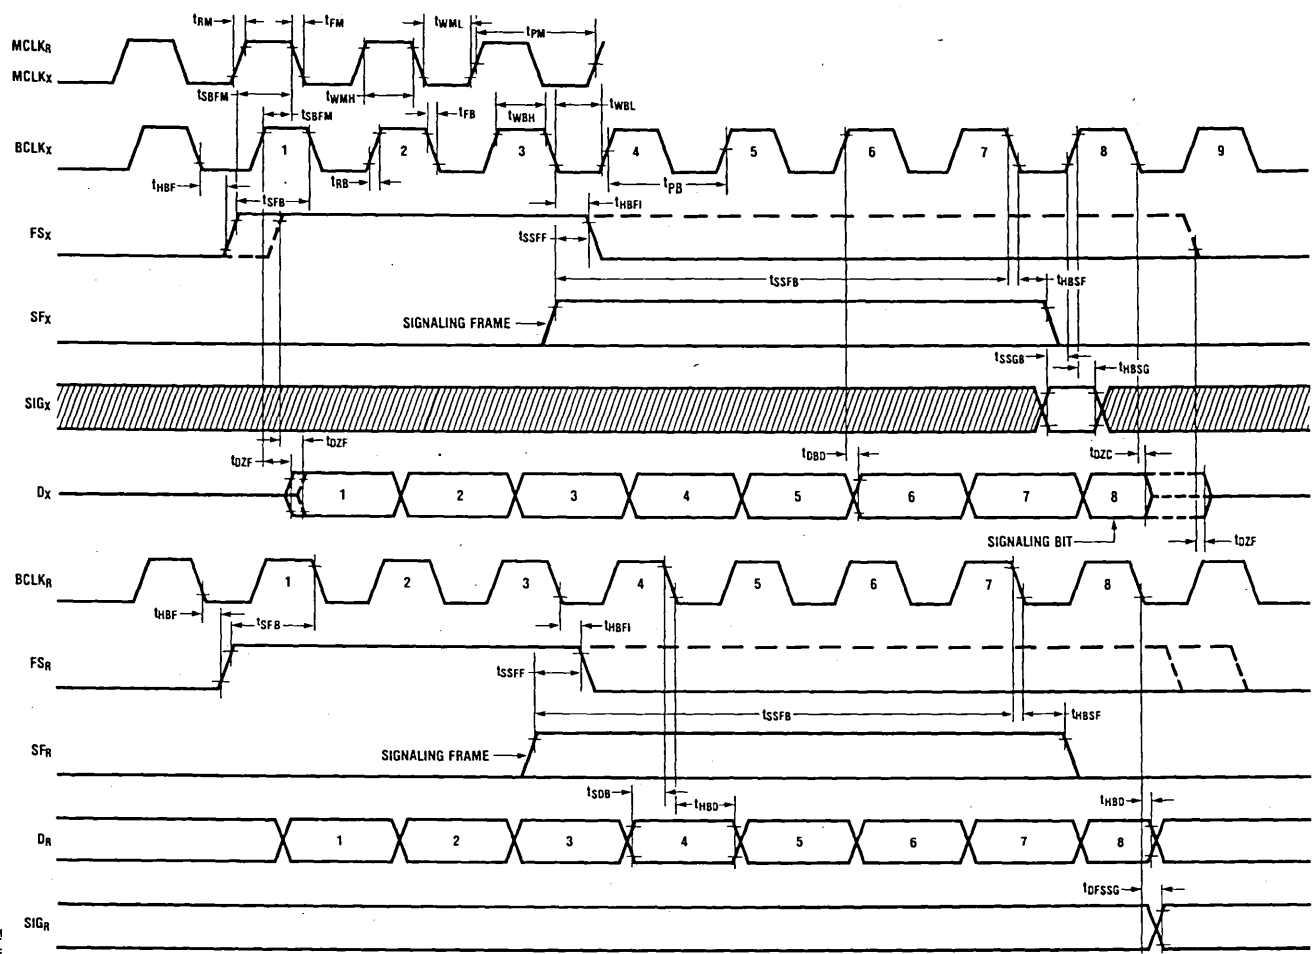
$t_{RM}$ $t_{FM}$ $t_{WML}$ $t_{PM}$

$MCLK_R$
$MCLK_X$

$t_{SBFM}$ $t_{WMH}$ $t_{WBL}$
$t_{SBFM}$ $t_{FB}$ $t_{WBH}$

$BCLK_X$ 1 2 3 4 5 6 7 8 9

$t_{HBF}$ $t_{RB}$ $t_{PB}$

$t_{SFB}$ $t_{HBFI}$

$FS_X$

$t_{SSFF}$

$t_{SSFB}$ $t_{HBSF}$

$SF_X$ SIGNALING FRAME

$t_{SSGB}$ $t_{HBSG}$

$SIG_X$

$t_{DZF}$ $t_{DZF}$ $t_{DBD}$ $t_{DZC}$

$D_X$ 1 2 3 4 5 6 7 8

SIGNALING BIT $t_{DZF}$

$BCLK_R$ 1 2 3 4 5 6 7 8

$t_{HBF}$

$t_{SFB}$ $t_{HBFI}$

$FS_R$

$t_{SSFF}$

$t_{SSFB}$ $t_{HBSF}$

$SF_R$ SIGNALING FRAME

$t_{SDB}$ $t_{HBD}$ $t_{HBD}$

$D_R$ 1 2 3 4 5 6 7 8

$t_{DFSSG}$

$SIG_R$